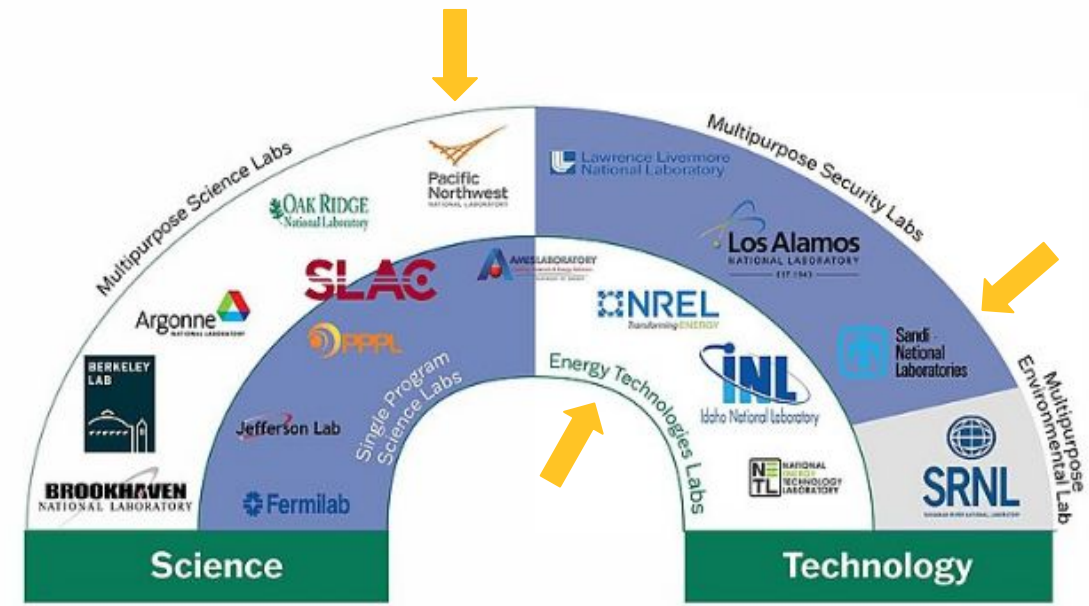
Multipurpose Science Labs

Pacific Northwest
NATIONAL LABORATORY

OAK RIDGE
National Laboratory

Argonne
NATIONAL LABORATORY

BERKELEY LAB

BROOKHAVEN
NATIONAL LABORATORY

SLAC

AMES LABORATORY

PPPL

Jefferson Lab

Fermilab

Single Program Science Labs

Lawrence Livermore National Laboratory

Multipurpose Security Labs

Los Alamos
NATIONAL LABORATORY
EST 1943

NREL
Transforming ENERGY

INL
Idaho National Laboratory

Energy Technologies Labs

NETL NATIONAL ENERGY TECHNOLOGY LABORATORY

Sandia National Laboratories

Multipurpose Environmental Lab

SRNL
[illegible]

Science

Technology